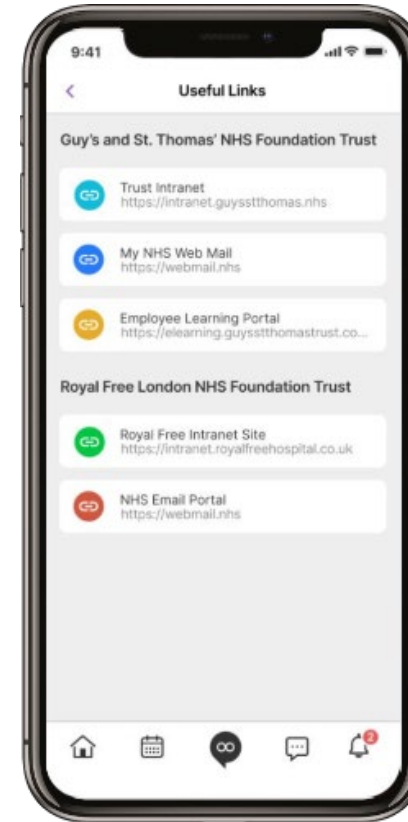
9:41

<

Useful Links

Guy's and St. Thomas' NHS Foundation Trust

Trust Intranet
https://intranet.guysstthomas.nhs

My NHS Web Mail
https://webmail.nhs

Employee Learning Portal
https://elearning.guysstthomastrust.co...

Royal Free London NHS Foundation Trust

Royal Free Intranet Site
https://intranet.royalfreehospital.co.uk

NHS Email Portal
https://webmail.nhs

2